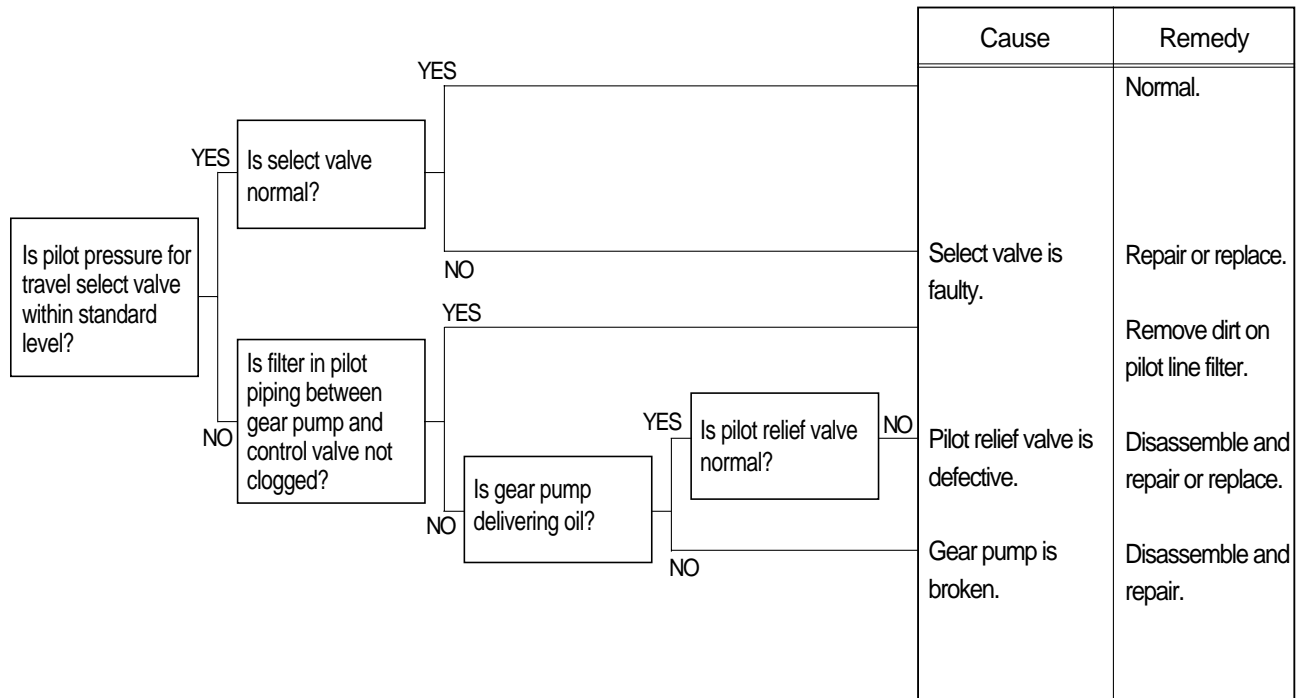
Is pilot pressure for travel select valve within standard level?

YES

Is select valve normal?

YES

NO

NO

Is filter in pilot piping between gear pump and control valve not clogged?

YES

NO

Is gear pump delivering oil?

YES

Is pilot relief valve normal?

NO

NO

| Cause | Remedy |
|---|---|
| | Normal. |
| Select valve is faulty. | Repair or replace. |
| | Remove dirt on pilot line filter. |
| Pilot relief valve is defective. | Disassemble and repair or replace. |
| Gear pump is broken. | Disassemble and repair. |